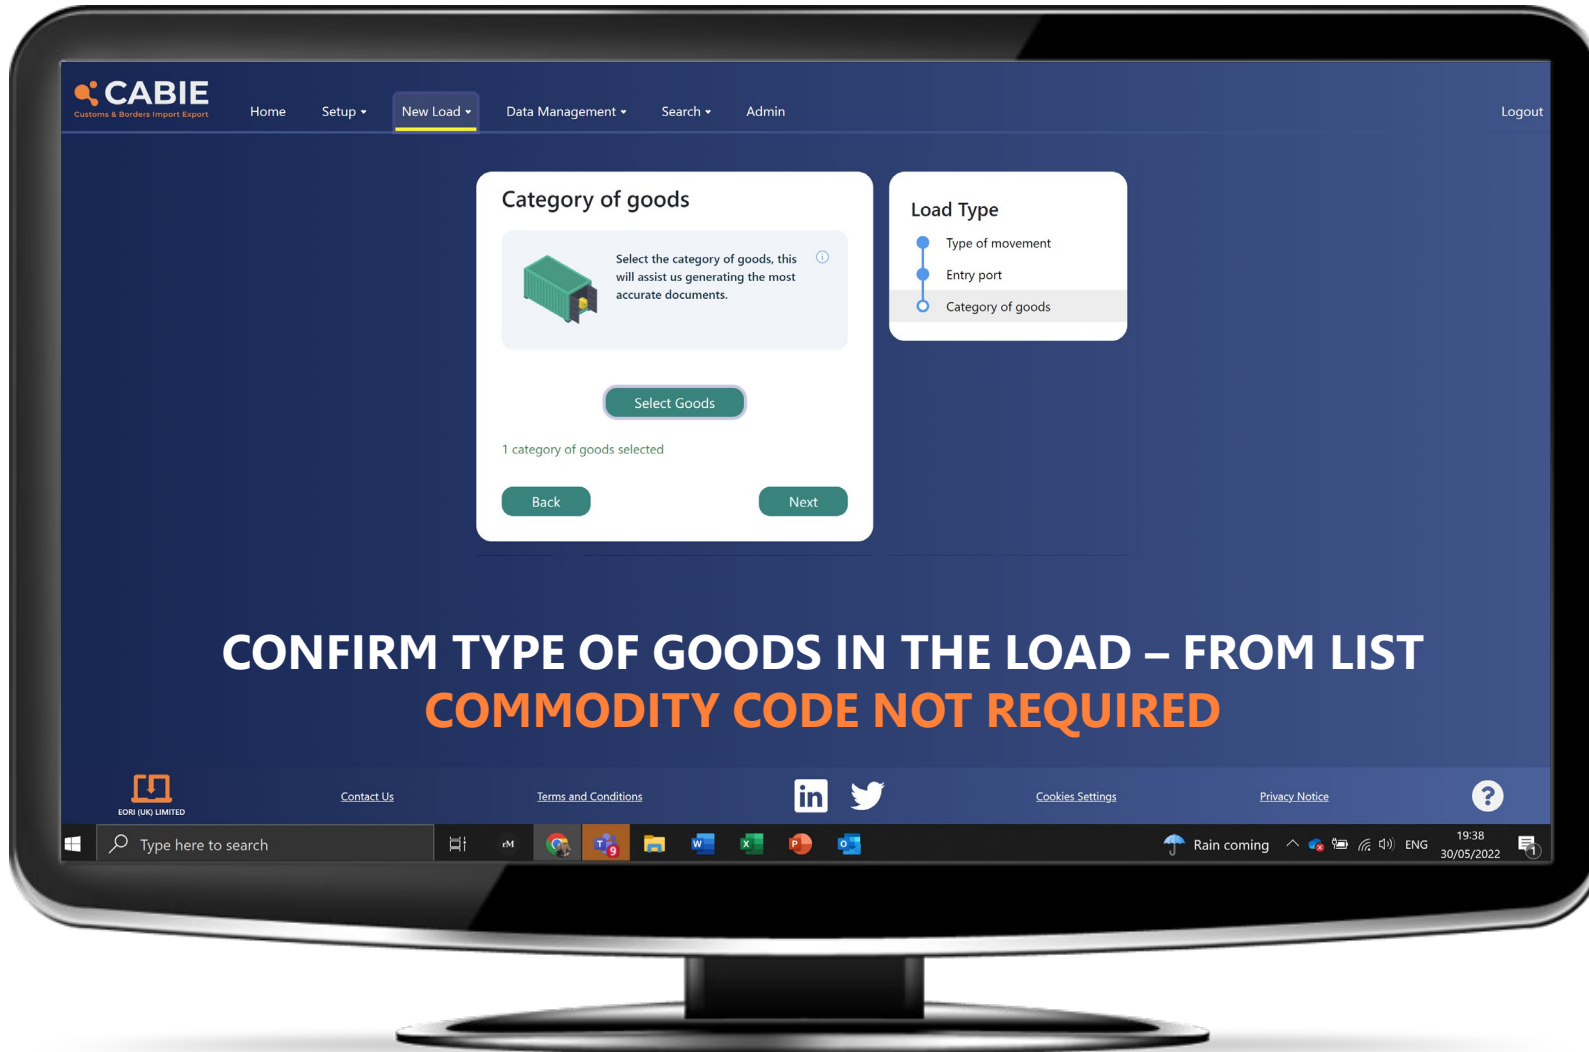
CABIE
Customs & Borders Import Export

Home Setup ▾ New Load ▾ Data Management ▾ Search ▾ Admin Logout

Category of goods

Select the category of goods, this will assist us generating the most accurate documents.

Select Goods

1 category of goods selected

Back Next

Load Type
Type of movement
Entry port
Category of goods

CONFIRM TYPE OF GOODS IN THE LOAD – FROM LIST
COMMODITY CODE NOT REQUIRED

EORI (UK) LIMITED
Contact Us
Terms and Conditions
Cookies Settings
Privacy Notice

Type here to search
Rain coming
ENG
19:38
30/05/2022